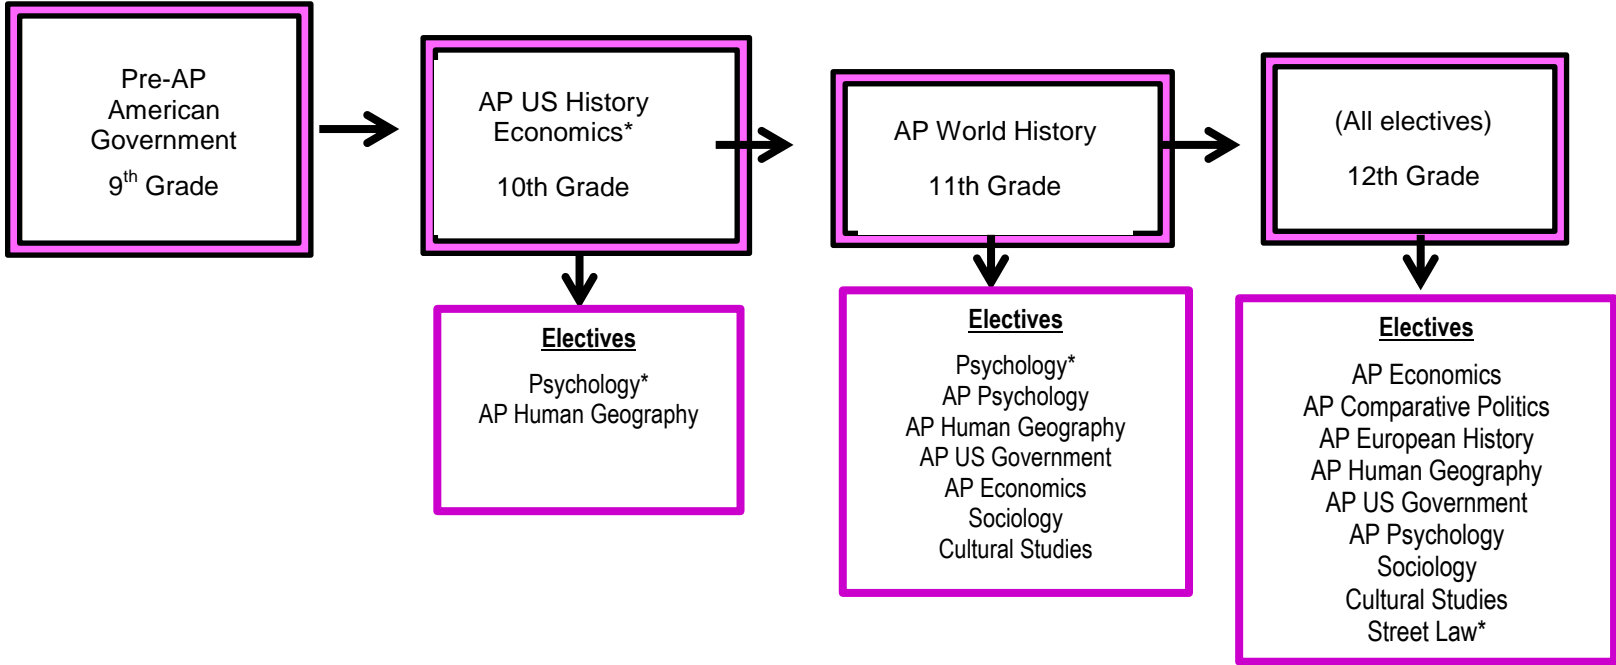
Pre-AP American Government

$9^{th}$ Grade

AP US History
Economics*

10th Grade

AP World History

11th Grade

(All electives)

12th Grade

**Electives**

Psychology*
AP Human Geography

**Electives**

Psychology*
AP Psychology
AP Human Geography
AP US Government
AP Economics
Sociology
Cultural Studies

**Electives**

AP Economics
AP Comparative Politics
AP European History
AP Human Geography
AP US Government
AP Psychology
Sociology
Cultural Studies
Street Law*